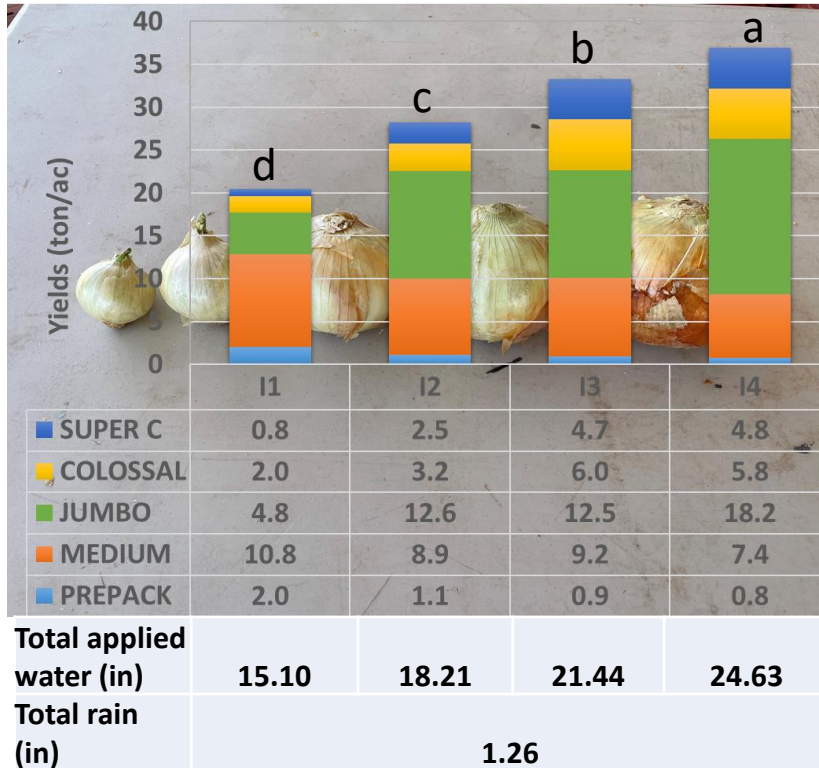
40
35
30
25
20
15
10
5
0

Yields (ton/ac)

d c b a

| | I1 | I2 | I3 | I4 |
|---|---|---|---|---|
| SUPER C | 0.8 | 2.5 | 4.7 | 4.8 |
| COLOSSAL | 2.0 | 3.2 | 6.0 | 5.8 |
| JUMBO | 4.8 | 12.6 | 12.5 | 18.2 |
| MEDIUM | 10.8 | 8.9 | 9.2 | 7.4 |
| PREPACK | 2.0 | 1.1 | 0.9 | 0.8 |
| Total applied water (in) | 15.10 | 18.21 | 21.44 | 24.63 |
| Total rain (in) | 1.26 | | | |